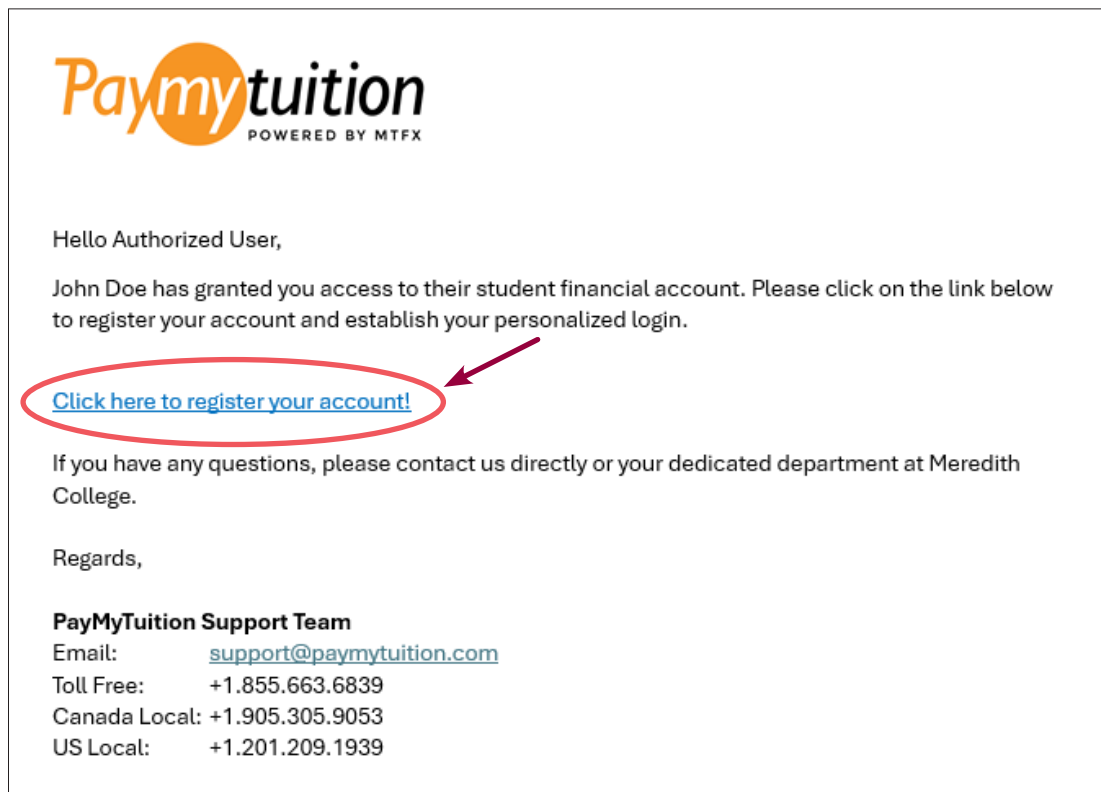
Paymytuition
POWERED BY MTFX

Hello Authorized User,

John Doe has granted you access to their student financial account. Please click on the link below to register your account and establish your personalized login.

Click here to register your account!

If you have any questions, please contact us directly or your dedicated department at Meredith College.

Regards,

**PayMyTuition Support Team**
Email: support@paymytuition.com
Toll Free: +1.855.663.6839
Canada Local: +1.905.305.9053
US Local: +1.201.209.1939